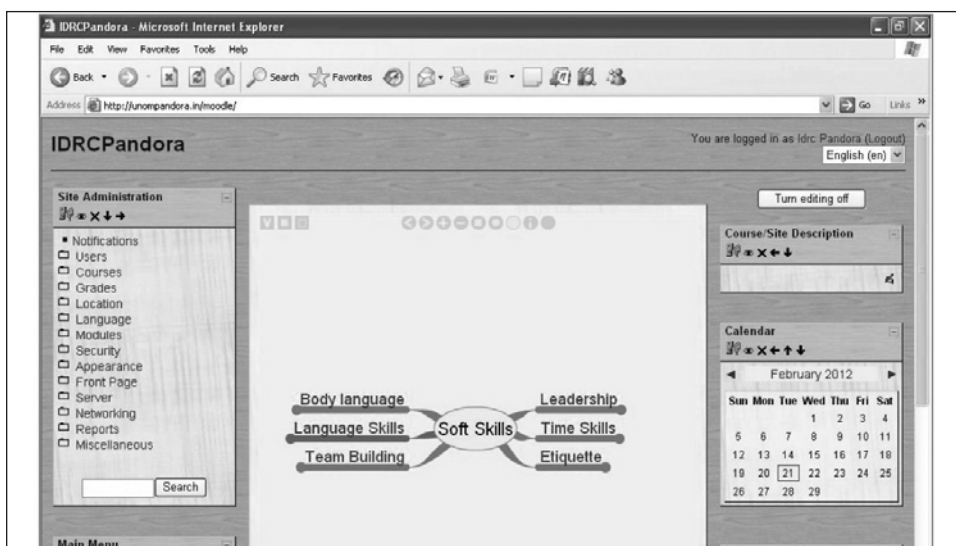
IDRCPandora - Microsoft Internet Explorer

File Edit View Favorites Tools Help

Back Search Favorites

Address http://unompandora.in/moodle/

Go Links »

IDRCPandora

You are logged in as Idrc Pandora (Logout)

English (en)

Site Administration

Notifications
Users
Courses
Grades
Location
Language
Modules
Security
Appearance
Front Page
Server
Networking
Reports
Miscellaneous

Search

Main Menu

Turn editing off

Body language
Language Skills
Team Building
Soft Skills
Leadership
Time Skills
Etiquette

Course/Site Description

Calendar

February 2012

| Sun | Mon | Tue | Wed | Thu | Fri | Sat |
|---|---|---|---|---|---|---|
| | | | 1 | 2 | 3 | 4 |
| 5 | 6 | 7 | 8 | 9 | 10 | 11 |
| 12 | 13 | 14 | 15 | 16 | 17 | 18 |
| 19 | 20 | 21 | 22 | 23 | 24 | 25 |
| 26 | 27 | 28 | 29 | | | |